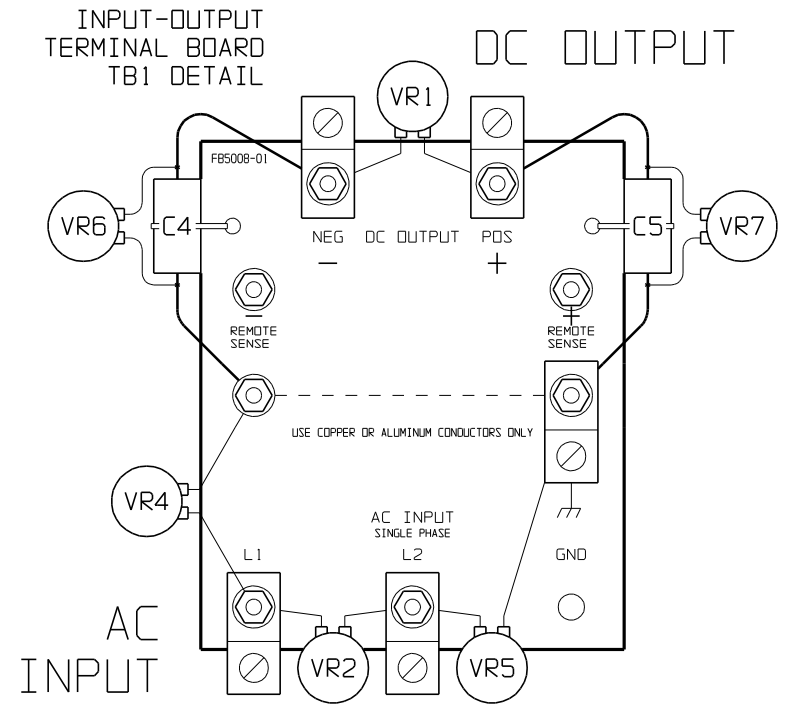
INPUT-OUTPUT
TERMINAL BOARD
TB1 DETAIL

DC OUTPUT

VR1

FB5008-01

VR6

C4

NEG DC OUTPUT POS
− +

C5

VR7

−
REMOTE
SENSE

+
REMOTE
SENSE

USE COPPER OR ALUMINUM CONDUCTORS ONLY

VR4

AC INPUT
SINGLE PHASE

L1

L2

GND

AC
INPUT

VR2

VR5